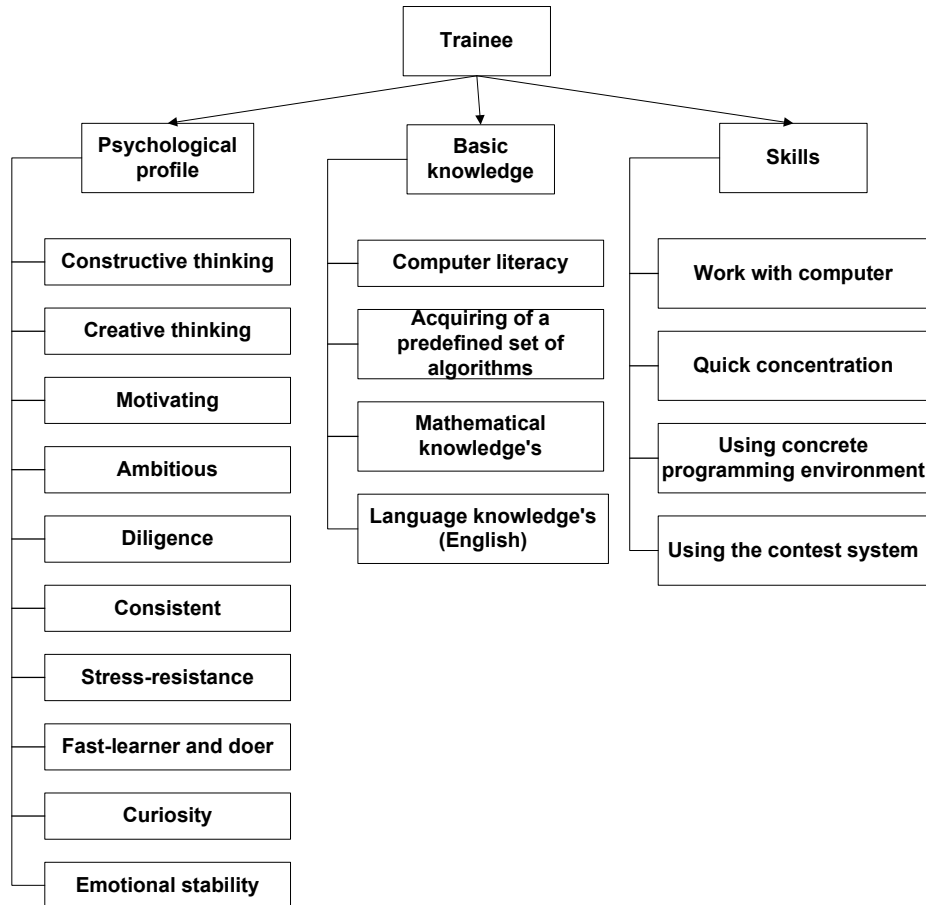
Trainee

Psychological profile

Constructive thinking

Creative thinking

Motivating

Ambitious

Diligence

Consistent

Stress-resistance

Fast-learner and doer

Curiosity

Emotional stability

Basic knowledge

Computer literacy

Acquiring of a predefined set of algorithms

Mathematical knowledge's

Language knowledge's (English)

Skills

Work with computer

Quick concentration

Using concrete programming environment

Using the contest system